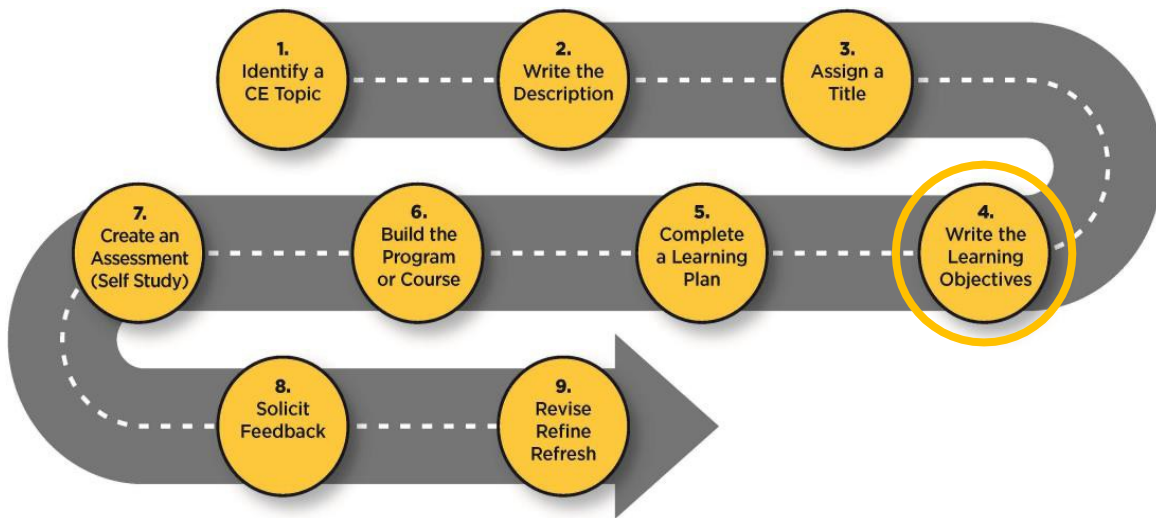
1.
Identify a CE Topic

2.
Write the Description

3.
Assign a Title

4.
Write the Learning Objectives

5.
Complete a Learning Plan

6.
Build the Program or Course

7.
Create an Assessment (Self Study)

8.
Solicit Feedback

9.
Revise Refine Refresh